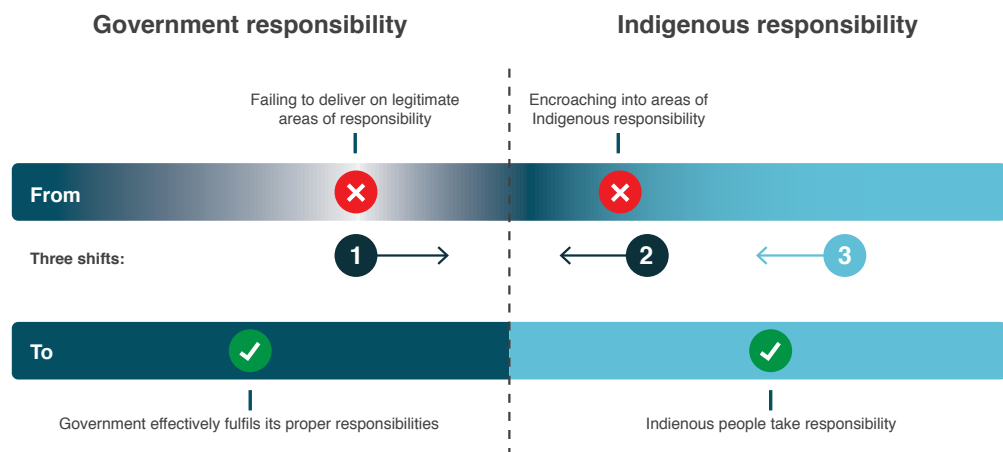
Government responsibility

Indigenous responsibility

Failing to deliver on legitimate areas of responsibility

Encroaching into areas of Indigenous responsibility

From

Three shifts:

1

2

3

To

Government effectively fulfils its proper responsibilities

Indienous people take responsibility